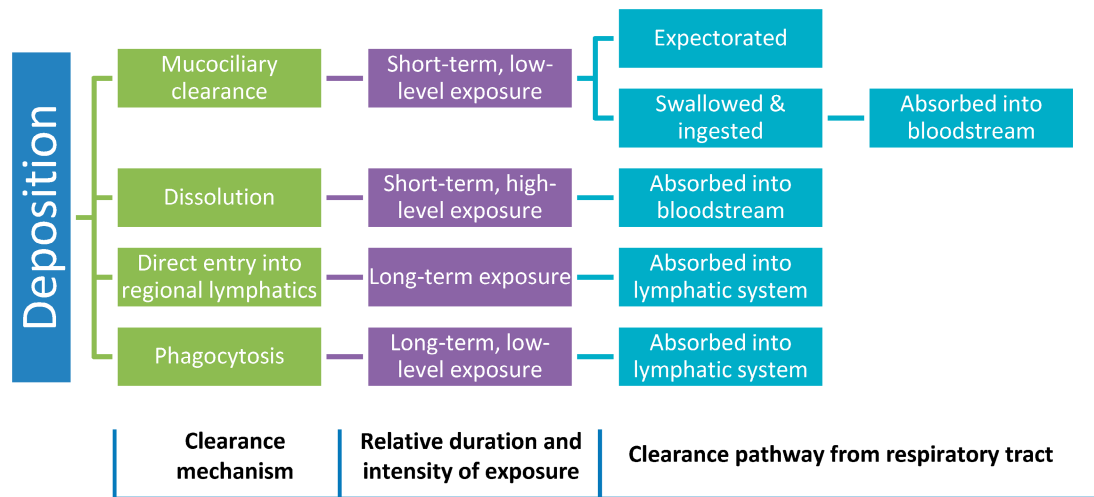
Deposition

Mucociliary clearance

Short-term, low-level exposure

Expectorated

Swallowed & ingested

Absorbed into bloodstream

Dissolution

Short-term, high-level exposure

Absorbed into bloodstream

Direct entry into regional lymphatics

Long-term exposure

Absorbed into lymphatic system

Phagocytosis

Long-term, low-level exposure

Absorbed into lymphatic system

Clearance mechanism

Relative duration and intensity of exposure

Clearance pathway from respiratory tract